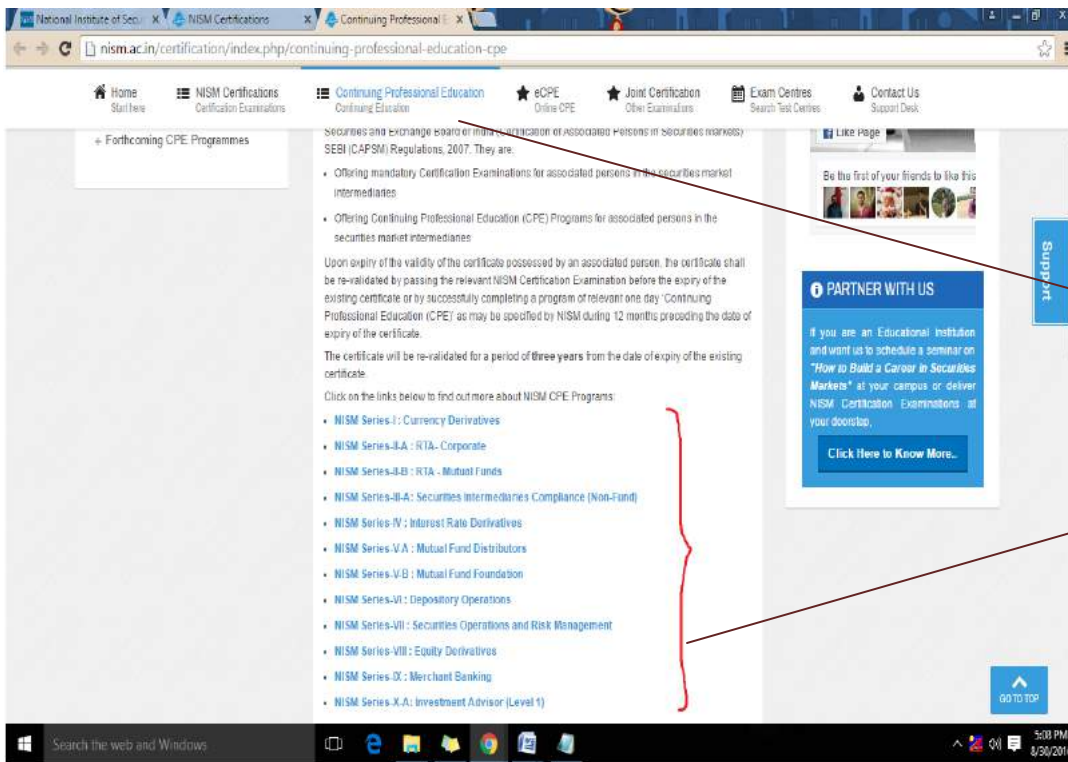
National Institute of Secu × NISM Certifications × Continuing Professional E ×

nism.ac.in/certification/index.php/continuing-professional-education-cpe

Home
Start here

NISM Certifications
Certification Examinations

Continuing Professional Education
Continuing Education

eCPE
Online CPE

Joint Certification
Other Examinations

Exam Centres
Search Test Centres

Contact Us
Support Desk

+ Forthcoming CPE Programmes

Securities and Exchange Board of India ([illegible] of Associated Persons in Securities markets) SEBI (CAPSM) Regulations, 2007. They are:

- Offering mandatory Certification Examinations for associated persons in the securities market intermediaries
- Offering Continuing Professional Education (CPE) Programs for associated persons in the securities market intermediaries

Upon expiry of the validity of the certificate possessed by an associated person, the certificate shall be re-validated by passing the relevant NISM Certification Examination before the expiry of the existing certificate or by successfully completing a program of relevant one day 'Continuing Professional Education (CPE)' as may be specified by NISM during 12 months preceding the date of expiry of the certificate.

The certificate will be re-validated for a period of three years from the date of expiry of the existing certificate.

Click on the links below to find out more about NISM CPE Programs:

- NISM Series-I : Currency Derivatives
- NISM Series-II-A : RTA- Corporate
- NISM Series-II-B : RTA - Mutual Funds
- NISM Series-III-A: Securities Intermediaries Compliance (Non-Fund)
- NISM Series-IV : Interest Rate Derivatives
- NISM Series-V-A : Mutual Fund Distributors
- NISM Series-V-B : Mutual Fund Foundation
- NISM Series-VI : Depository Operations
- NISM Series-VII : Securities Operations and Risk Management
- NISM Series-VIII : Equity Derivatives
- NISM Series-IX : Merchant Banking
- NISM Series-X-A: Investment Advisor (Level 1)

Like Page

Be the first of your friends to like this

Support

PARTNER WITH US

If you are an Educational Institution and want us to schedule a seminar on "How to Build a Career in Securities Markets" at your campus or deliver NISM Certification Examinations at your doorstep,

Click Here to Know More..

GO TO TOP

Search the web and Windows

5:08 PM
8/30/201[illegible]